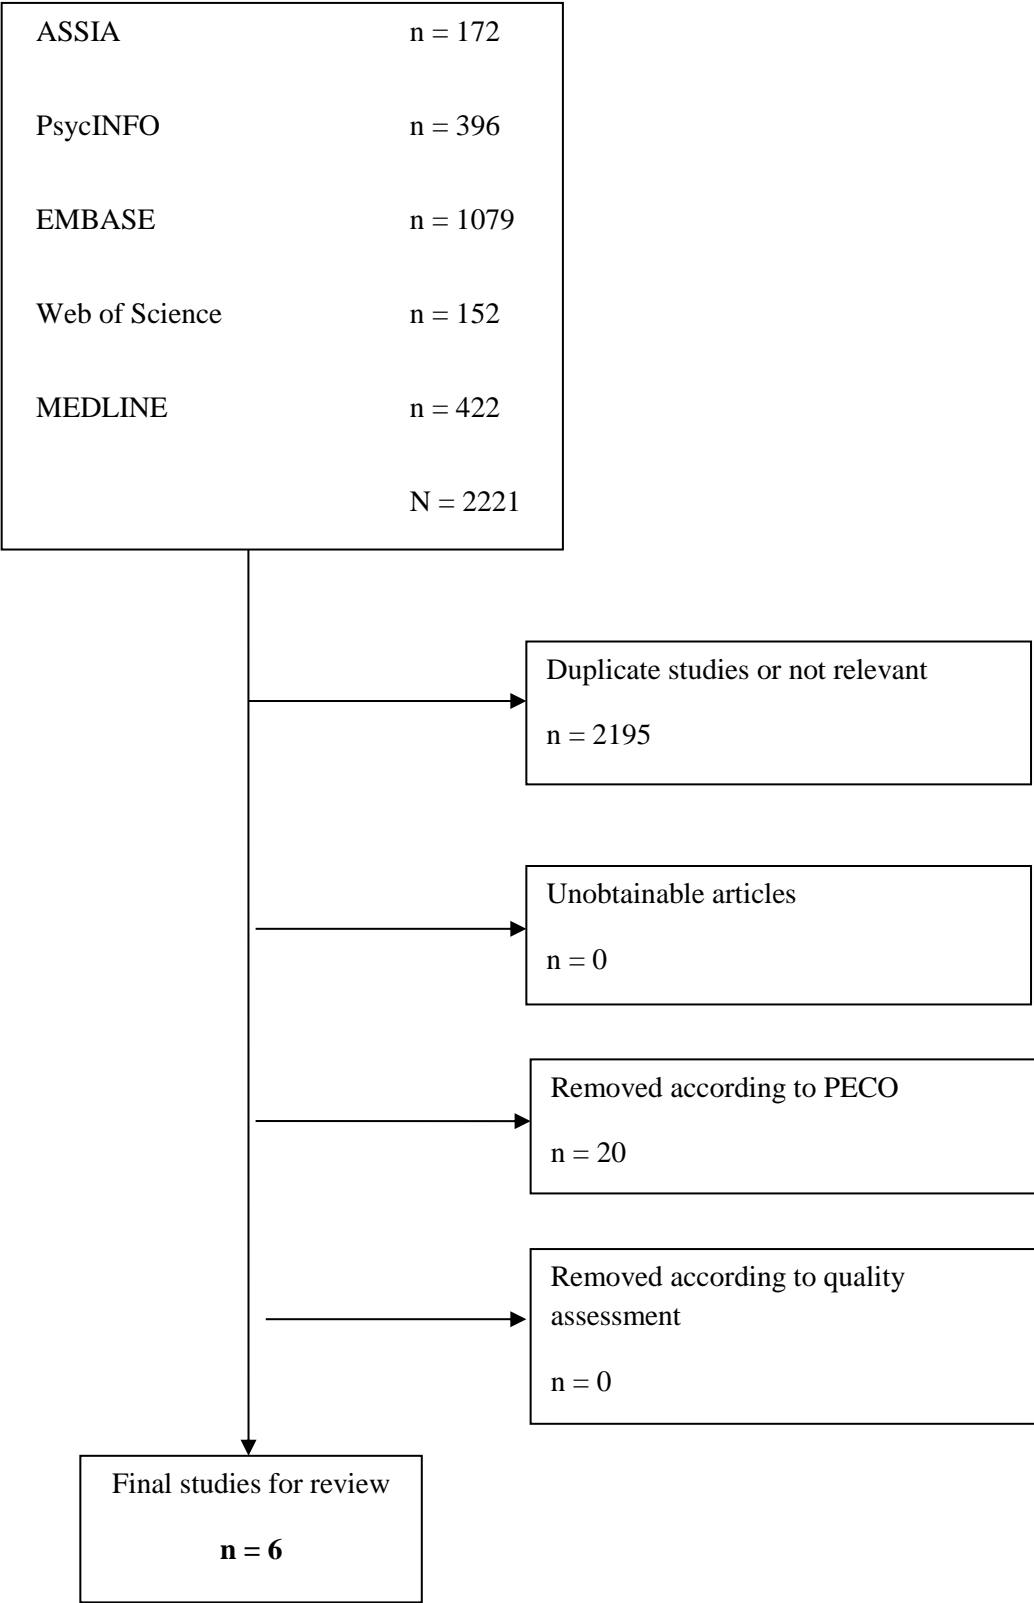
ASSIA n = 172

PsycINFO n = 396

EMBASE n = 1079

Web of Science n = 152

MEDLINE n = 422

N = 2221

Duplicate studies or not relevant

n = 2195

Unobtainable articles

n = 0

Removed according to PECO

n = 20

Removed according to quality assessment

n = 0

Final studies for review

**n = 6**